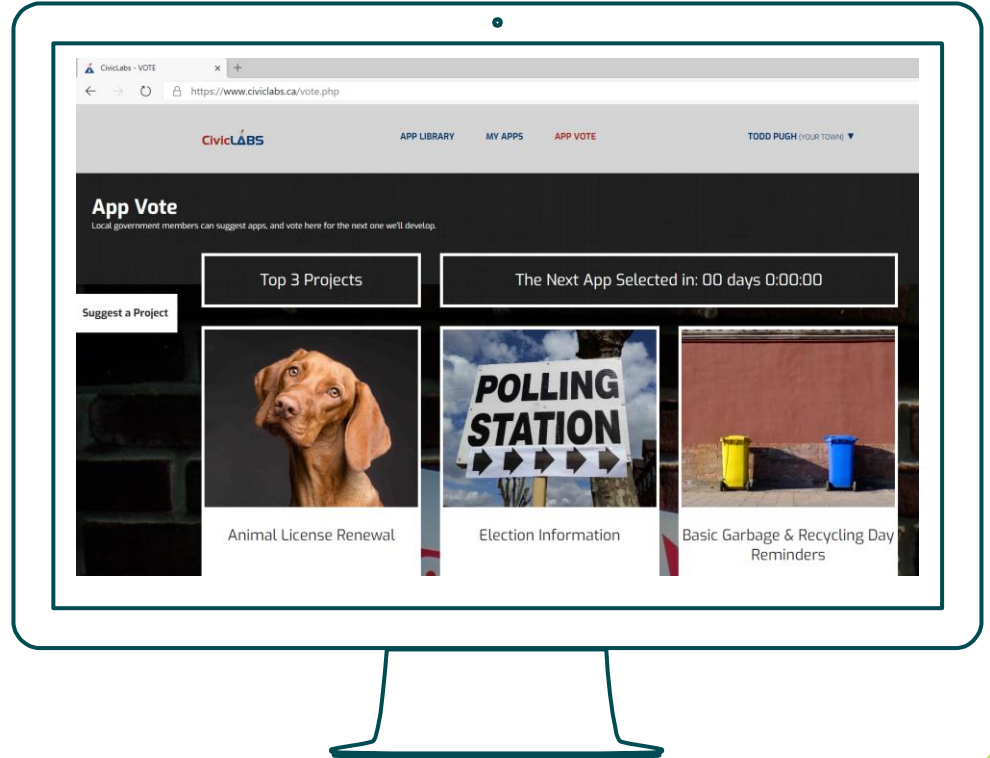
CivicLabs - VOTE

https://www.civiclabs.ca/vote.php

CivicLABS

APP LIBRARY

MY APPS

APP VOTE

TODD PUGH (YOUR TOWN) ▼

App Vote

Local government members can suggest apps, and vote here for the next one we'll develop.

Top 3 Projects

The Next App Selected in: 00 days 0:00:00

Suggest a Project

POLLING STATION

Animal License Renewal

Election Information

Basic Garbage & Recycling Day Reminders